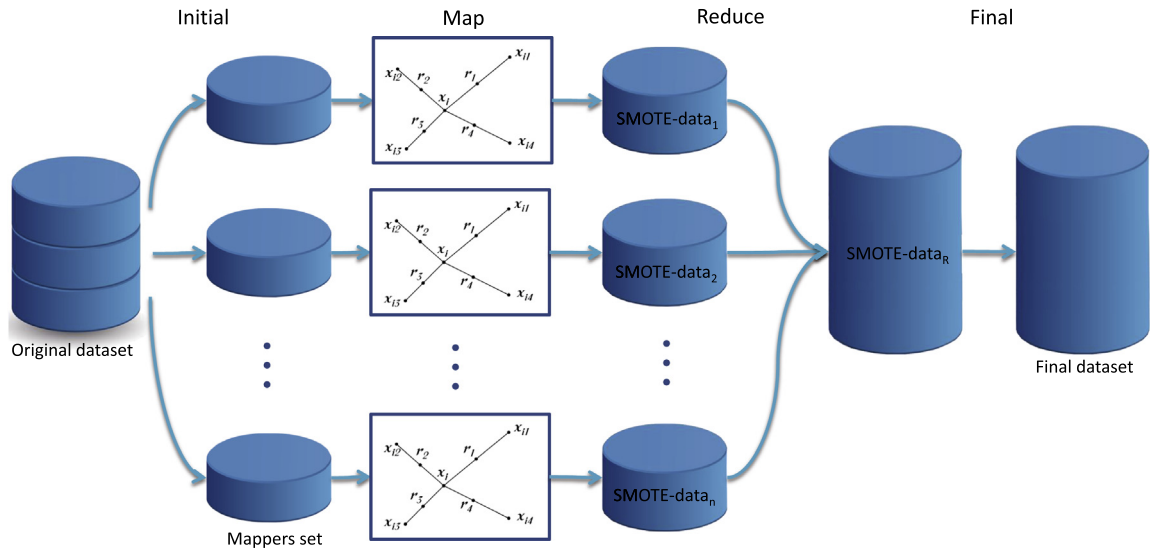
Initial

Map

Reduce

Final

Original dataset

$x_{i2}$ $r_2$ $r_1$ $x_{i1}$ $x_i$ $r_3$ $r_4$ $x_{i3}$ $x_{i4}$

SMOTE-data$_1$

$x_{i2}$ $r_2$ $r_1$ $x_{i1}$ $x_i$ $r_3$ $r_4$ $x_{i3}$ $x_{i4}$

SMOTE-data$_2$

SMOTE-data$_R$

Final dataset

$x_{i2}$ $r_2$ $r_1$ $x_{i1}$ $x_i$ $r_3$ $r_4$ $x_{i3}$ $x_{i4}$

SMOTE-data$_n$

Mappers set